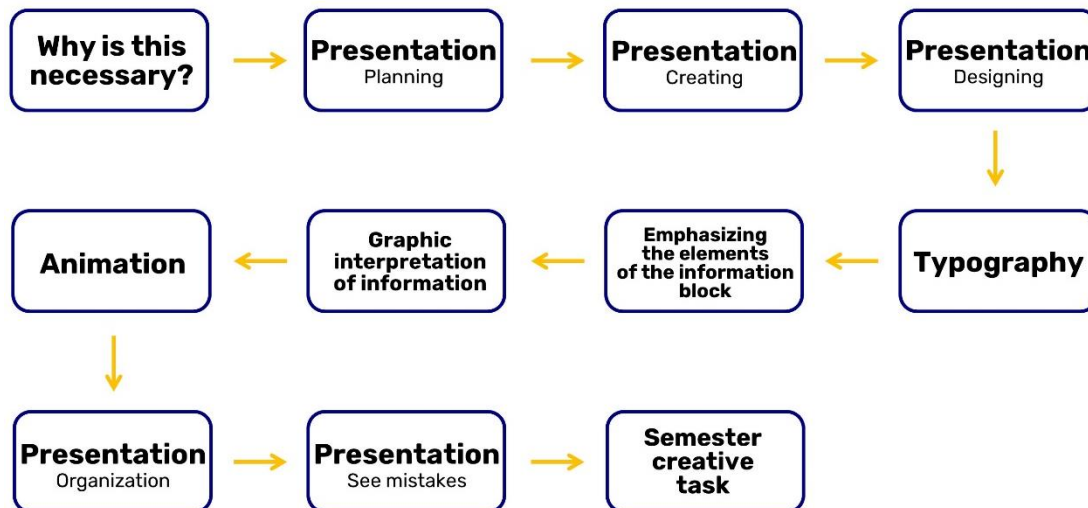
Why is this necessary?

Presentation
Planning

Presentation
Creating

Presentation
Designing

Typography

Emphasizing the elements of the information block

Graphic interpretation of information

Animation

Presentation
Organization

Presentation
See mistakes

Semester creative task